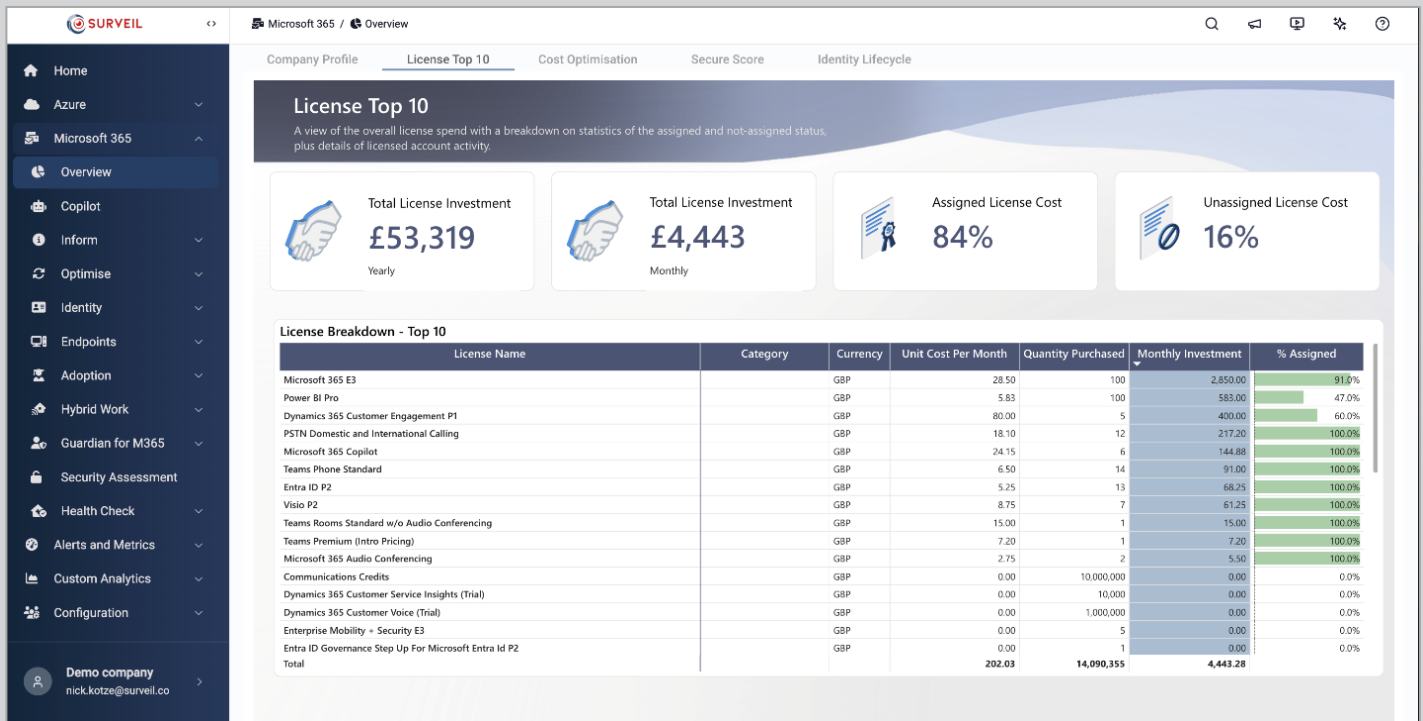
SURVEIL

Home
Azure
Microsoft 365
Overview
Copilot
Inform
Optimise
Identity
Endpoints
Adoption
Hybrid Work
Guardian for M365
Security Assessment
Health Check
Alerts and Metrics
Custom Analytics
Configuration

Demo company
nick.kotze@surveil.co

Microsoft 365 / Overview

Company Profile License Top 10 Cost Optimisation Secure Score Identity Lifecycle

License Top 10
A view of the overall license spend with a breakdown on statistics of the assigned and not-assigned status, plus details of licensed account activity.

Total License Investment
£53,319
Yearly

Total License Investment
£4,443
Monthly

Assigned License Cost
84%

Unassigned License Cost
16%

License Breakdown - Top 10

| License Name | Category | Currency | Unit Cost Per Month | Quantity Purchased | Monthly Investment | % Assigned |
|---|---|---|---|---|---|---|
| Microsoft 365 E3 | | GBP | 28.50 | 100 | 2,850.00 | 91.0% |
| Power BI Pro | | GBP | 5.83 | 100 | 583.00 | 47.0% |
| Dynamics 365 Customer Engagement P1 | | GBP | 80.00 | 5 | 400.00 | 60.0% |
| PSTN Domestic and International Calling | | GBP | 18.10 | 12 | 217.20 | 100.0% |
| Microsoft 365 Copilot | | GBP | 24.15 | 6 | 144.88 | 100.0% |
| Teams Phone Standard | | GBP | 6.50 | 14 | 91.00 | 100.0% |
| Entra ID P2 | | GBP | 5.25 | 13 | 68.25 | 100.0% |
| Visio P2 | | GBP | 8.75 | 7 | 61.25 | 100.0% |
| Teams Rooms Standard w/o Audio Conferencing | | GBP | 15.00 | 1 | 15.00 | 100.0% |
| Teams Premium (Intro Pricing) | | GBP | 7.20 | 1 | 7.20 | 100.0% |
| Microsoft 365 Audio Conferencing | | GBP | 2.75 | 2 | 5.50 | 100.0% |
| Communications Credits | | GBP | 0.00 | 10,000,000 | 0.00 | 0.0% |
| Dynamics 365 Customer Service Insights (Trial) | | GBP | 0.00 | 10,000 | 0.00 | 0.0% |
| Dynamics 365 Customer Voice (Trial) | | GBP | 0.00 | 1,000,000 | 0.00 | 0.0% |
| Enterprise Mobility + Security E3 | | GBP | 0.00 | 5 | 0.00 | 0.0% |
| Entra ID Governance Step Up For Microsoft Entra Id P2 | | GBP | 0.00 | 1 | 0.00 | 0.0% |
| Total | | | 202.03 | 14,090,355 | 4,443.28 | |